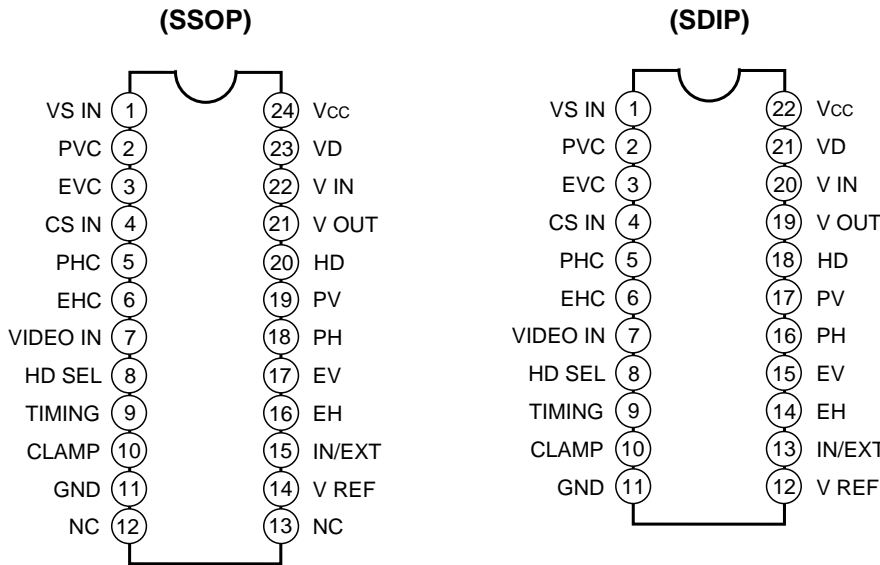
(SSOP)

VS IN 1
PVC 2
EVC 3
CS IN 4
PHC 5
EHC 6
VIDEO IN 7
HD SEL 8
TIMING 9
CLAMP 10
GND 11
NC 12

24 Vcc
23 VD
22 V IN
21 V OUT
20 HD
19 PV
18 PH
17 EV
16 EH
15 IN/EXT
14 V REF
13 NC

(SDIP)

VS IN 1
PVC 2
EVC 3
CS IN 4
PHC 5
EHC 6
VIDEO IN 7
HD SEL 8
TIMING 9
CLAMP 10
GND 11

22 Vcc
21 VD
20 V IN
19 V OUT
18 HD
17 PV
16 PH
15 EV
14 EH
13 IN/EXT
12 V REF